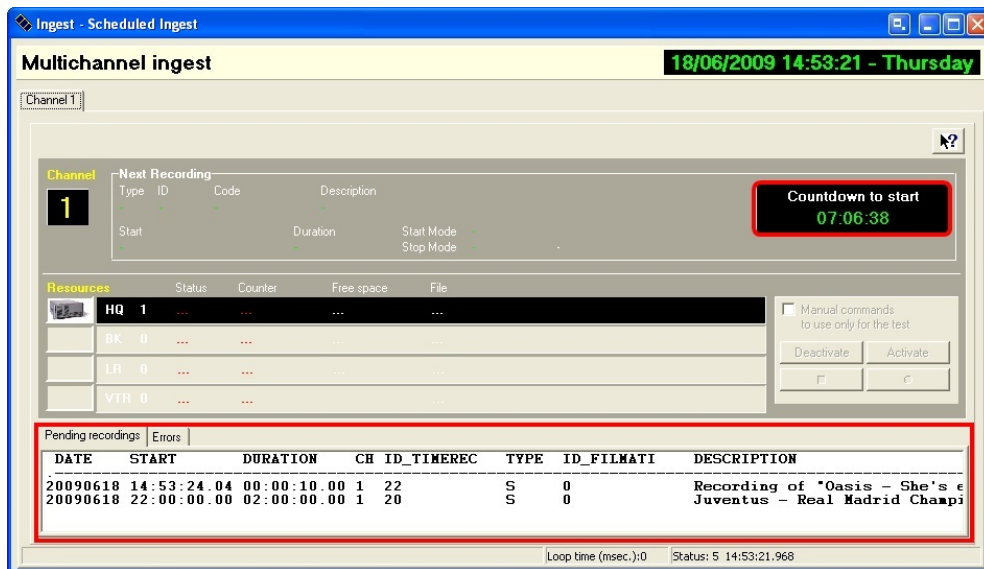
Ingest - Scheduled Ingest

Multichannel ingest

18/06/2009 14:53:21 - Thursday

Channel 1

Channel

1

Next Recording

Type ID Code Description

Start Duration Start Mode

Stop Mode

Countdown to start

07:06:38

Resources Status Counter Free space File

HQ 1 ... ... ... ...

BK 0 ... ... ... ...

LR 0 ... ... ... ...

VTR 0 ... ... ... ...

Manual commands to use only for the test

Deactivate Activate

Pending recordings Errors

| DATE | START | DURATION | CH | ID_TIMEREC | TYPE | ID_FILMATI | DESCRIPTION |
|---|---|---|---|---|---|---|---|
| 20090618 | 14:53:24.04 | 00:00:10.00 | 1 | 22 | S | 0 | Recording of "Oasis - She's e |
| 20090618 | 22:00:00.00 | 02:00:00.00 | 1 | 20 | S | 0 | Juventus - Real Madrid Champi |

Loop time (msec.):0 Status: 5 14:53:21.968